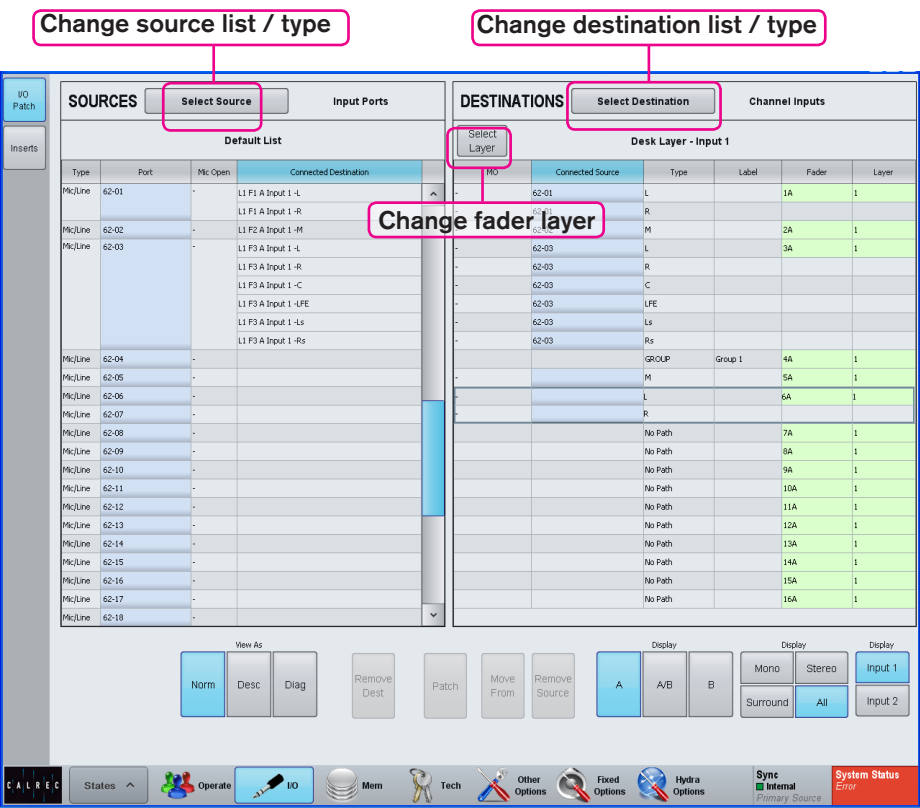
Change source list / type

Change destination list / type

I/O Patch

Inserts

SOURCES Select Source Input Ports

Default List

| Type | Port | Mic Open | Connected Destination |
|---|---|---|---|
| Mic/Line | 62-01 | - | L1 F1 A Input 1 -L |
| | | | L1 F1 A Input 1 -R |
| Mic/Line | 62-02 | - | L1 F2 A Input 1 -M |
| Mic/Line | 62-03 | - | L1 F3 A Input 1 -L |
| | | | L1 F3 A Input 1 -R |
| | | | L1 F3 A Input 1 -C |
| | | | L1 F3 A Input 1 -LFE |
| | | | L1 F3 A Input 1 -Ls |
| | | | L1 F3 A Input 1 -Rs |
| Mic/Line | 62-04 | - | |
| Mic/Line | 62-05 | - | |
| Mic/Line | 62-06 | - | |
| Mic/Line | 62-07 | - | |
| Mic/Line | 62-08 | - | |
| Mic/Line | 62-09 | - | |
| Mic/Line | 62-10 | - | |
| Mic/Line | 62-11 | - | |
| Mic/Line | 62-12 | - | |
| Mic/Line | 62-13 | - | |
| Mic/Line | 62-14 | - | |
| Mic/Line | 62-15 | - | |
| Mic/Line | 62-16 | - | |
| Mic/Line | 62-17 | - | |
| Mic/Line | 62-18 | - | |

DESTINATIONS Select Destination Channel Inputs

Select Layer

Desk Layer - Input 1

Change fader layer

| MO | Connected Source | Type | Label | Fader | Layer |
|---|---|---|---|---|---|
| - | 62-01 | L | | 1A | 1 |
| | 62-01 | R | | | |
| - | 62-02 | M | | 2A | 1 |
| - | 62-03 | L | | 3A | 1 |
| - | 62-03 | R | | | |
| - | 62-03 | C | | | |
| - | 62-03 | LFE | | | |
| - | 62-03 | Ls | | | |
| - | 62-03 | Rs | | | |
| | | GROUP | Group 1 | 4A | 1 |
| - | | M | | 5A | 1 |
| - | | L | | 6A | 1 |
| - | | R | | | |
| | | No Path | | 7A | 1 |
| | | No Path | | 8A | 1 |
| | | No Path | | 9A | 1 |
| | | No Path | | 10A | 1 |
| | | No Path | | 11A | 1 |
| | | No Path | | 12A | 1 |
| | | No Path | | 13A | 1 |
| | | No Path | | 14A | 1 |
| | | No Path | | 15A | 1 |
| | | No Path | | 16A | 1 |

View As
Norm Desc Diag
Remove Dest Patch Move From Remove Source
Display
A A/B B
Display
Mono Stereo Surround All
Display
Input 1 Input 2

CALREC States Operate I/O Mem Tech Other Options Fixed Options Hydra Options Sync Internal Primary Source System Status Error